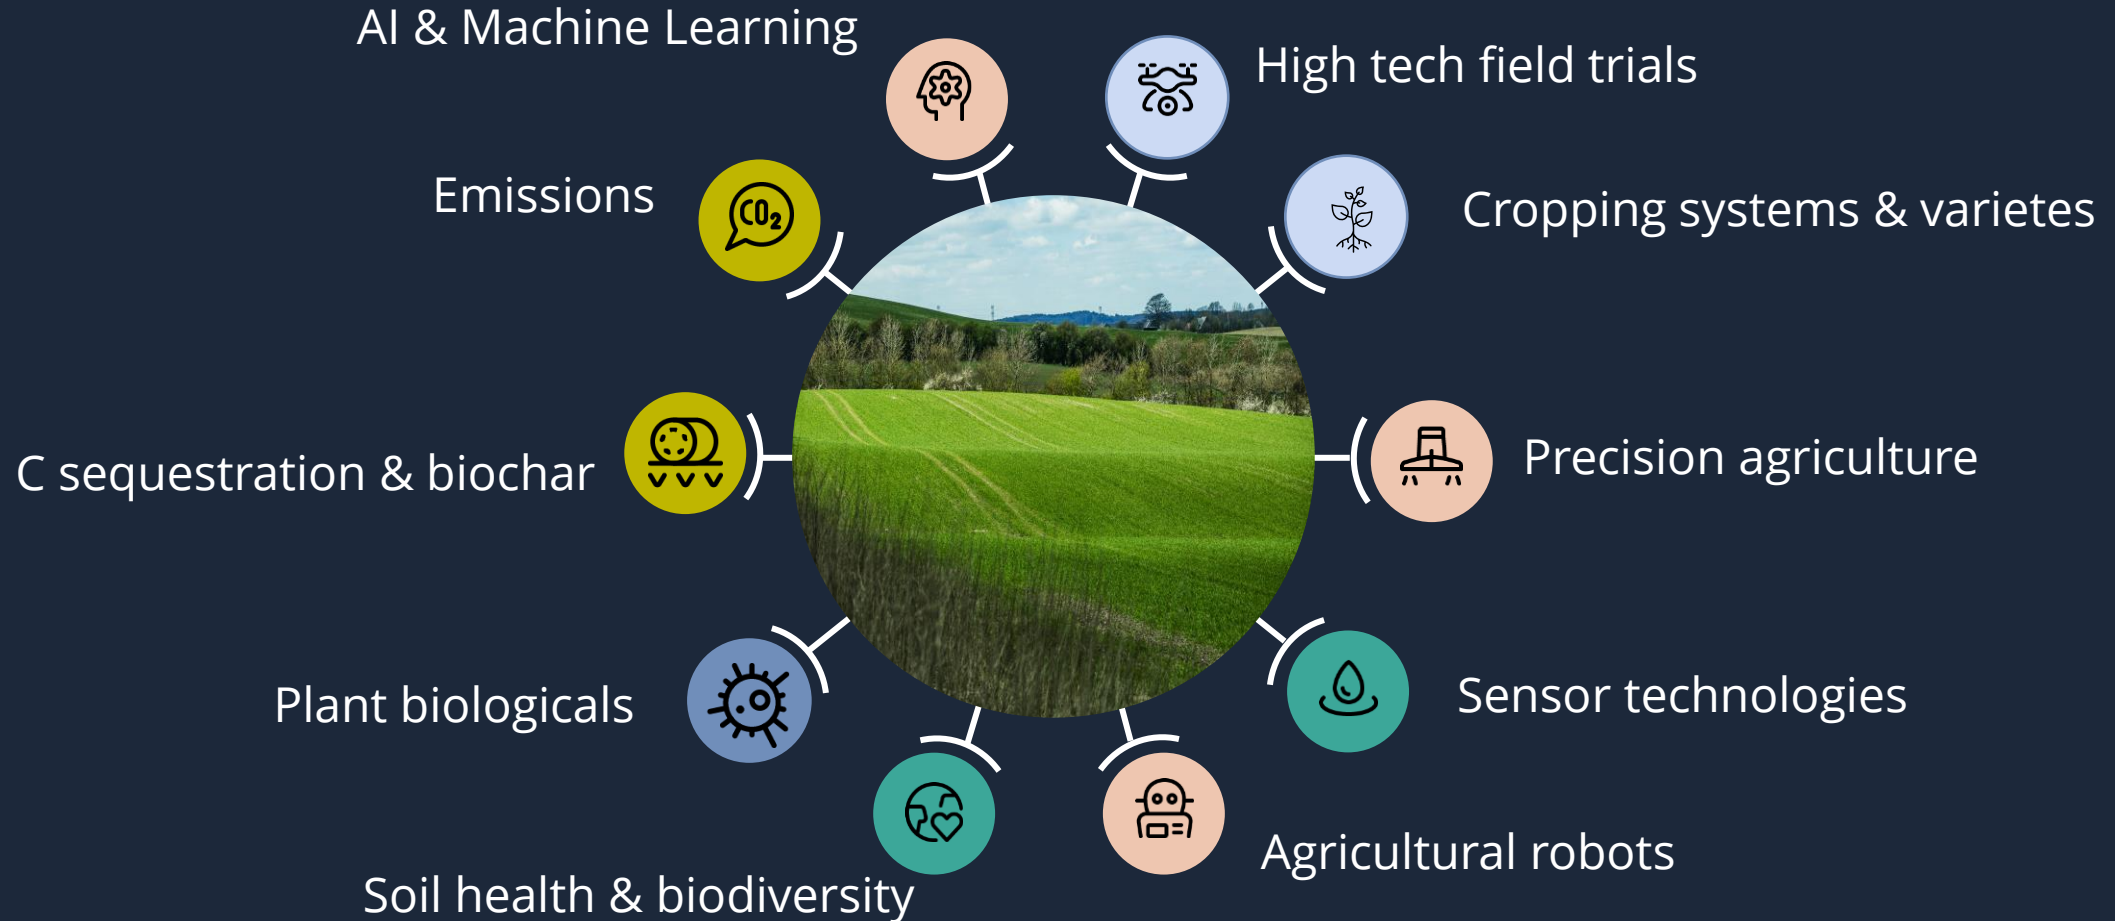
AI & Machine Learning

High tech field trials

Emissions

Cropping systems & varietes

C sequestration & biochar

Precision agriculture

Plant biologicals

Sensor technologies

Soil health & biodiversity

Agricultural robots

$CO_2$